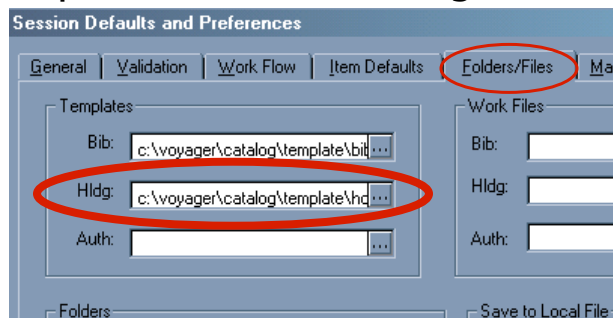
Session Defaults and Preferences

General | Validation | Work Flow | Item Defaults | Folders/Files | Ma

Templates

Bib: c:\voyager\catalog\template\bit ...

Hldg: c:\voyager\catalog\template\hc ...

Auth: ...

Work Files

Bib:

Hldg:

Auth:

Folders

Save to Local File